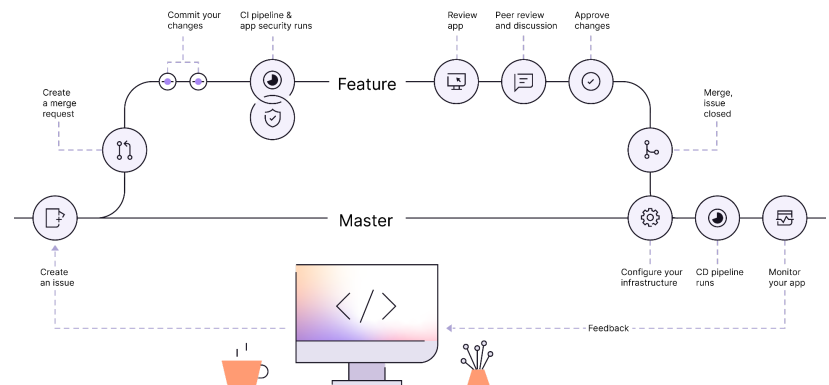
Commit your changes

CI pipeline & app security runs

Review app

Peer review and discussion

Approve changes

Create a merge request

Feature

Merge, issue closed

Master

Create an issue

Configure your infrastructure

CD pipeline runs

Monitor your app

Feedback